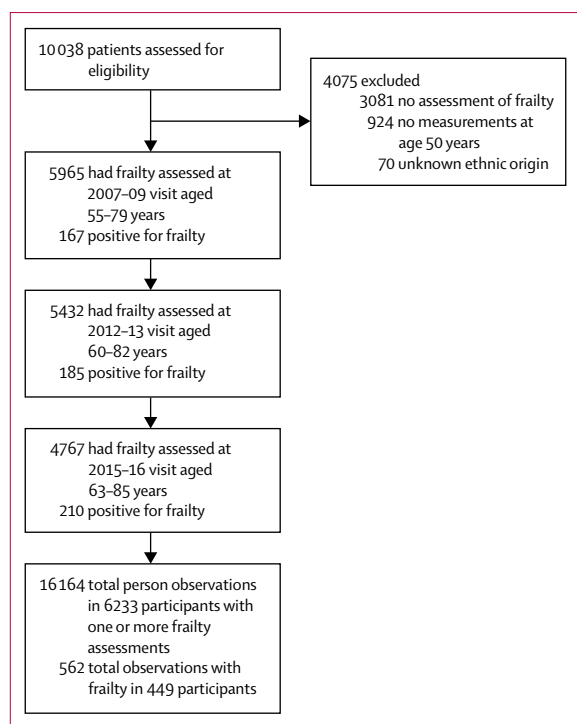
10 038 patients assessed for eligibility

4075 excluded
3081 no assessment of frailty
924 no measurements at age 50 years
70 unknown ethnic origin

5965 had frailty assessed at 2007–09 visit aged 55–79 years
167 positive for frailty

5432 had frailty assessed at 2012–13 visit aged 60–82 years
185 positive for frailty

4767 had frailty assessed at 2015–16 visit aged 63–85 years
210 positive for frailty

16 164 total person observations in 6233 participants with one or more frailty assessments
562 total observations with frailty in 449 participants